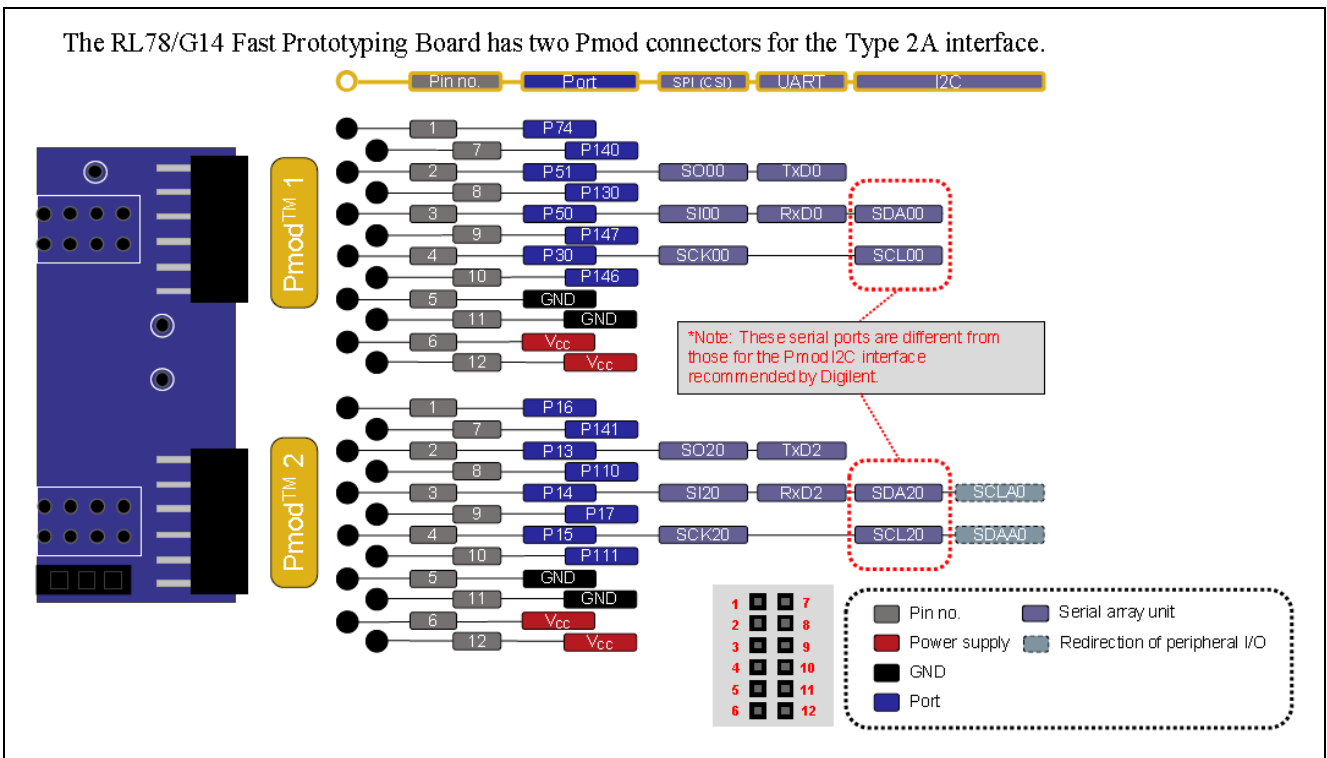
The RL78/G14 Fast Prototyping Board has two Pmod connectors for the Type 2A interface.

Pin no. Port SPI (CSI) UART I2C

Pmod™ 1

| Pin no. | Port | SPI (CSI) | UART | I2C |
|---|---|---|---|---|
| 1 | P74 | | | |
| 7 | P140 | | | |
| 2 | P51 | SO00 | TxD0 | |
| 8 | P130 | | | |
| 3 | P50 | SI00 | RxD0 | SDA00 |
| 9 | P147 | | | |
| 4 | P30 | SCK00 | | SCL00 |
| 10 | P146 | | | |
| 5 | GND | | | |
| 11 | GND | | | |
| 6 | $V_{CC}$ | | | |
| 12 | $V_{CC}$ | | | |

*Note: These serial ports are different from those for the PmodI2C interface recommended by Digilent.

Pmod™ 2

| Pin no. | Port | SPI (CSI) | UART | I2C | |
|---|---|---|---|---|---|
| 1 | P16 | | | | |
| 7 | P141 | | | | |
| 2 | P13 | SO20 | TxD2 | | |
| 8 | P110 | | | | |
| 3 | P14 | SI20 | RxD2 | SDA20 | SCLA0 |
| 9 | P17 | | | | |
| 4 | P15 | SCK20 | | SCL20 | SDAA0 |
| 10 | P111 | | | | |
| 5 | GND | | | | |
| 11 | GND | | | | |
| 6 | $V_{CC}$ | | | | |
| 12 | $V_{CC}$ | | | | |

1 7
2 8
3 9
4 10
5 11
6 12

Pin no.
Power supply
GND
Port
Serial array unit
Redirection of peripheral I/O